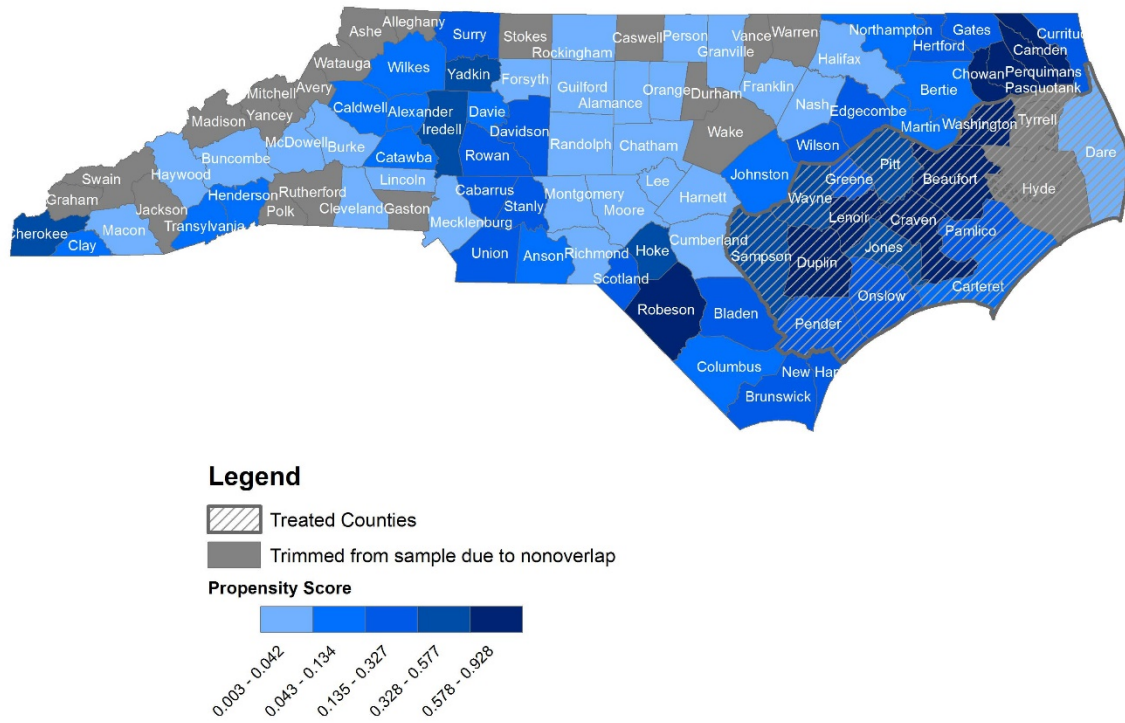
Ashe
Alleghany
Surry
Stokes
Rockingham
Caswell
Person
Vance
Granville
Warren
Northampton
Gates
Currituc
Hertford
Camden
Watauga
Wilkes
Yadkin
Forsyth
Guilford
Alamance
Orange
Durham
Franklin
Halifax
Chowan
Perquimans
Pasquotank
Mitchell
Avery
Caldwell
Alexander
Davie
Iredell
Davidson
Nash
Edgecombe
Bertie
Martin
Washington
Tyrrell
Madison
Yancey
McDowell
Burke
Catawba
Rowan
Randolph
Chatham
Wake
Wilson
Pitt
Dare
Swain
Haywood
Buncombe
Rutherford
Lincoln
Cabarrus
Johnston
Greene
Beaufort
Hyde
Graham
Jackson
Henderson
Polk
Cleveland
Gaston
Stanly
Montgomery
Moore
Lee
Harnett
Wayne
Lenoir
Craven
Cherokee
Clay
Macon
Transylvania
Mecklenburg
Union
Anson
Richmond
Hoke
Cumberland
Sampson
Jones
Pamlico
Duplin
Scotland
Robeson
Bladen
Onslow
Carteret
Pender
Columbus
New Har
Brunswick

Legend
Treated Counties
Trimmed from sample due to nonoverlap
Propensity Score
0.003 - 0.042
0.043 - 0.134
0.135 - 0.327
0.328 - 0.577
0.578 - 0.928